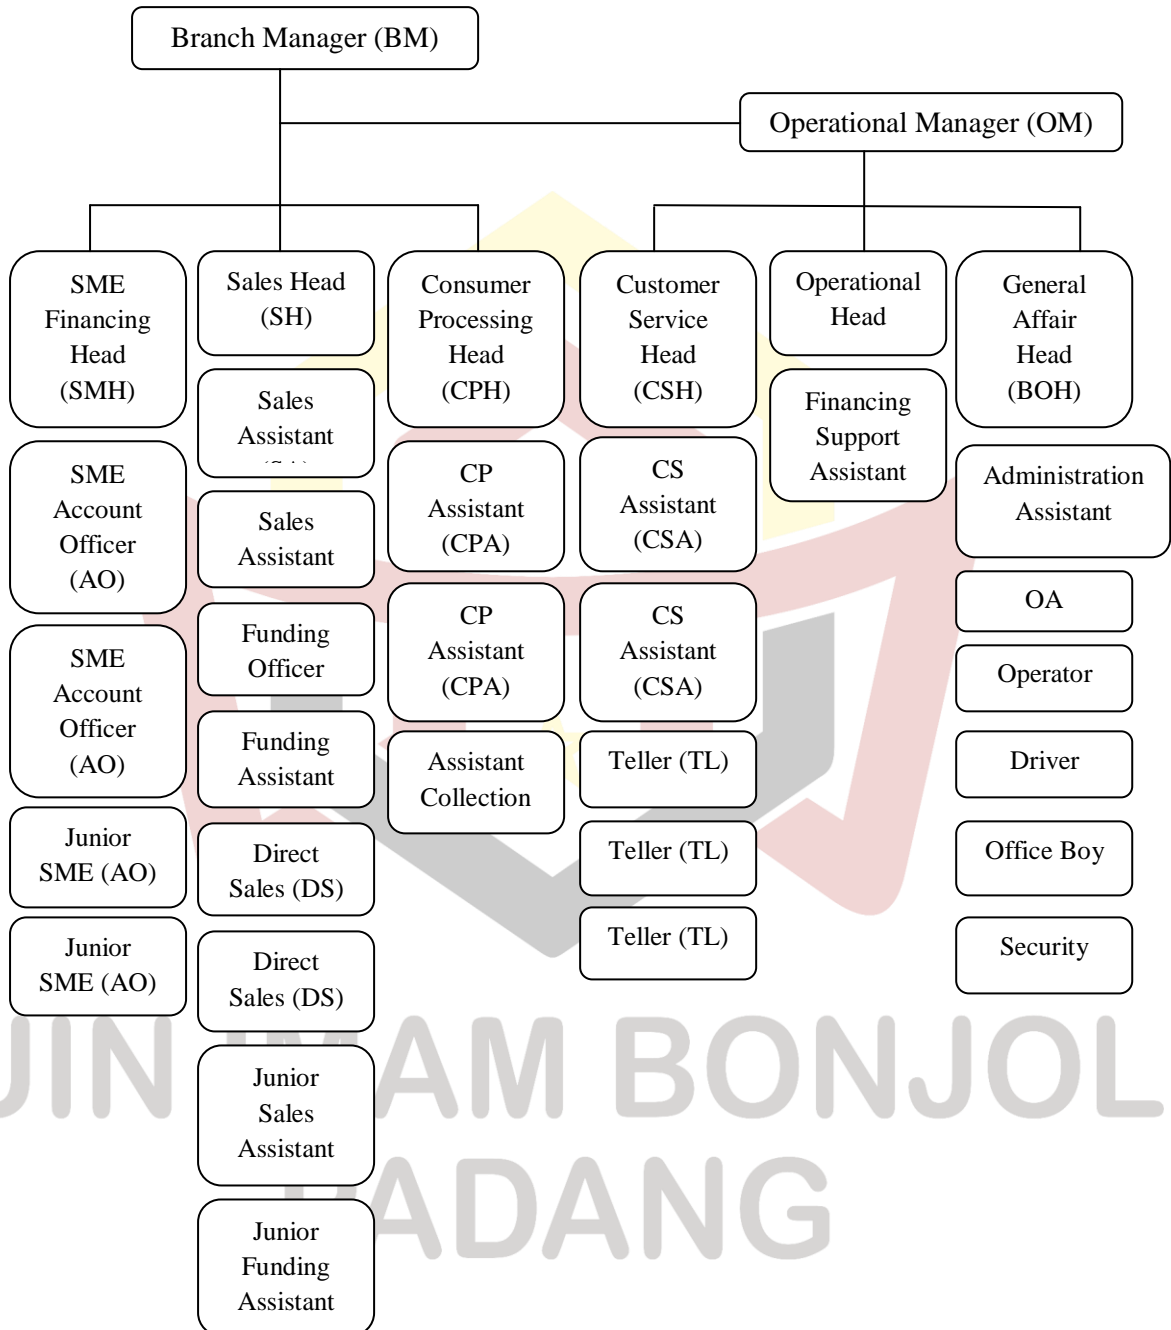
Branch Manager (BM)

Operational Manager (OM)

SME Financing Head (SMH)

SME Account Officer (AO)

SME Account Officer (AO)

Junior SME (AO)

Junior SME (AO)

Sales Head (SH)

Sales Assistant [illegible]

Sales Assistant

Funding Officer

Funding Assistant

Direct Sales (DS)

Direct Sales (DS)

Junior Sales Assistant

Junior Funding Assistant

Consumer Processing Head (CPH)

CP Assistant (CPA)

CP Assistant (CPA)

Assistant Collection

Customer Service Head (CSH)

CS Assistant (CSA)

CS Assistant (CSA)

Teller (TL)

Teller (TL)

Teller (TL)

Operational Head

Financing Support Assistant

General Affair Head (BOH)

Administration Assistant

OA

Operator

Driver

Office Boy

Security

UIN IMAM BONJOL PADANG